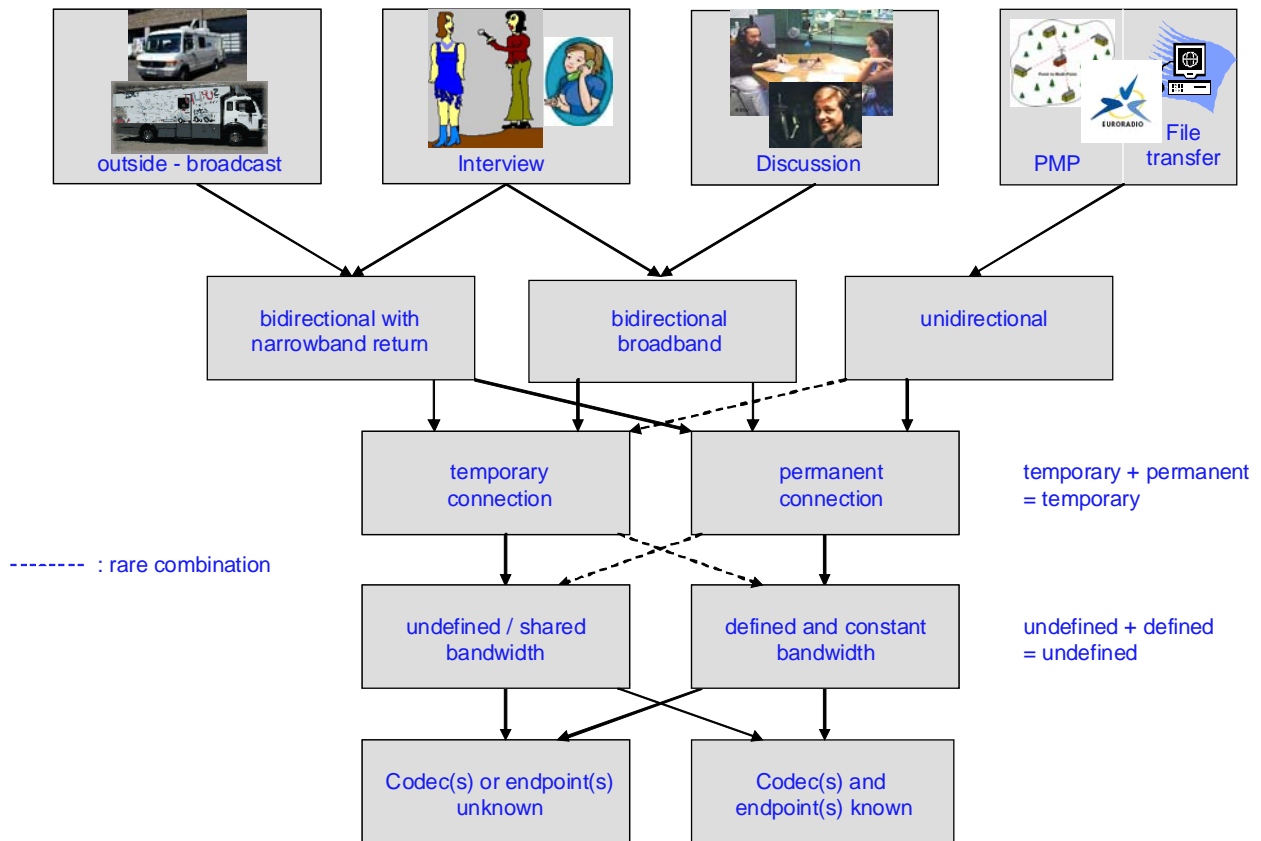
outside - broadcast

Interview

Discussion

EURORADIO

PMP

File transfer

bidirectional with narrowband return

bidirectional broadband

unidirectional

temporary connection

permanent connection

temporary + permanent = temporary

-------- : rare combination

undefined / shared bandwidth

defined and constant bandwidth

undefined + defined = undefined

Codec(s) or endpoint(s) unknown

Codec(s) and endpoint(s) known